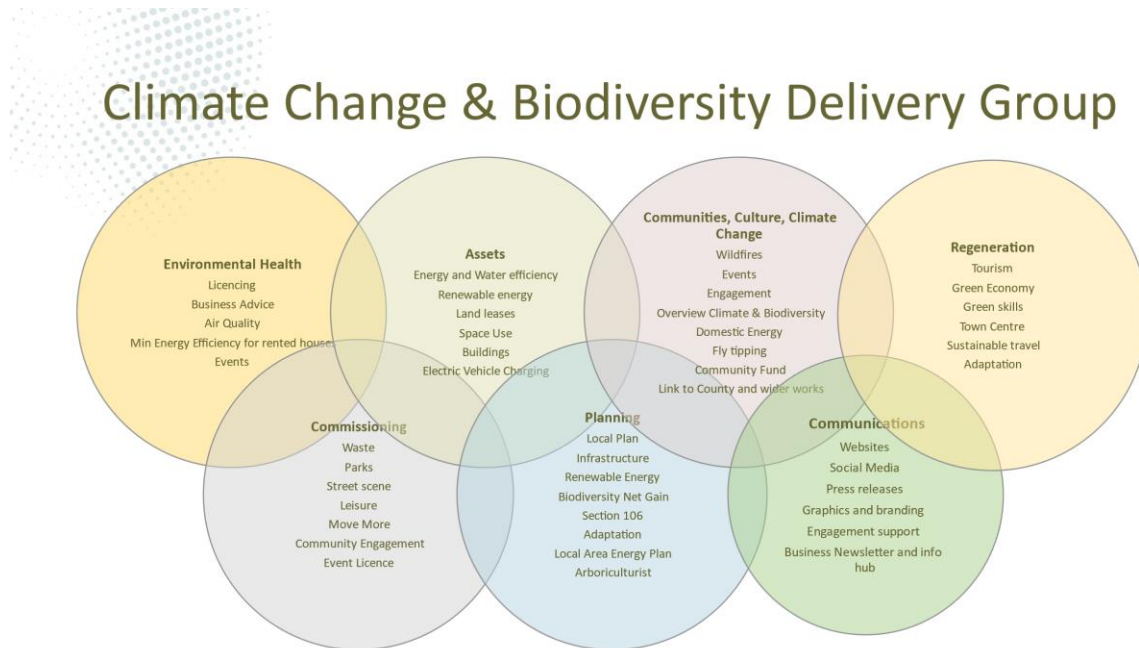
Climate Change & Biodiversity Delivery Group

Environmental Health
Licencing
Business Advice
Air Quality
Min Energy Efficiency for rented houses
Events

Assets
Energy and Water efficiency
Renewable energy
Land leases
Space Use
Buildings
Electric Vehicle Charging

Communities, Culture, Climate Change
Wildfires
Events
Engagement
Overview Climate & Biodiversity
Domestic Energy
Fly tipping
Community Fund
Link to County and wider works

Regeneration
Tourism
Green Economy
Green skills
Town Centre
Sustainable travel
Adaptation

Commissioning
Waste
Parks
Street scene
Leisure
Move More
Community Engagement
Event Licence

Planning
Local Plan
Infrastructure
Renewable Energy
Biodiversity Net Gain
Section 106
Adaptation
Local Area Energy Plan
Arboriculturist

Communications
Websites
Social Media
Press releases
Graphics and branding
Engagement support
Business Newsletter and info hub